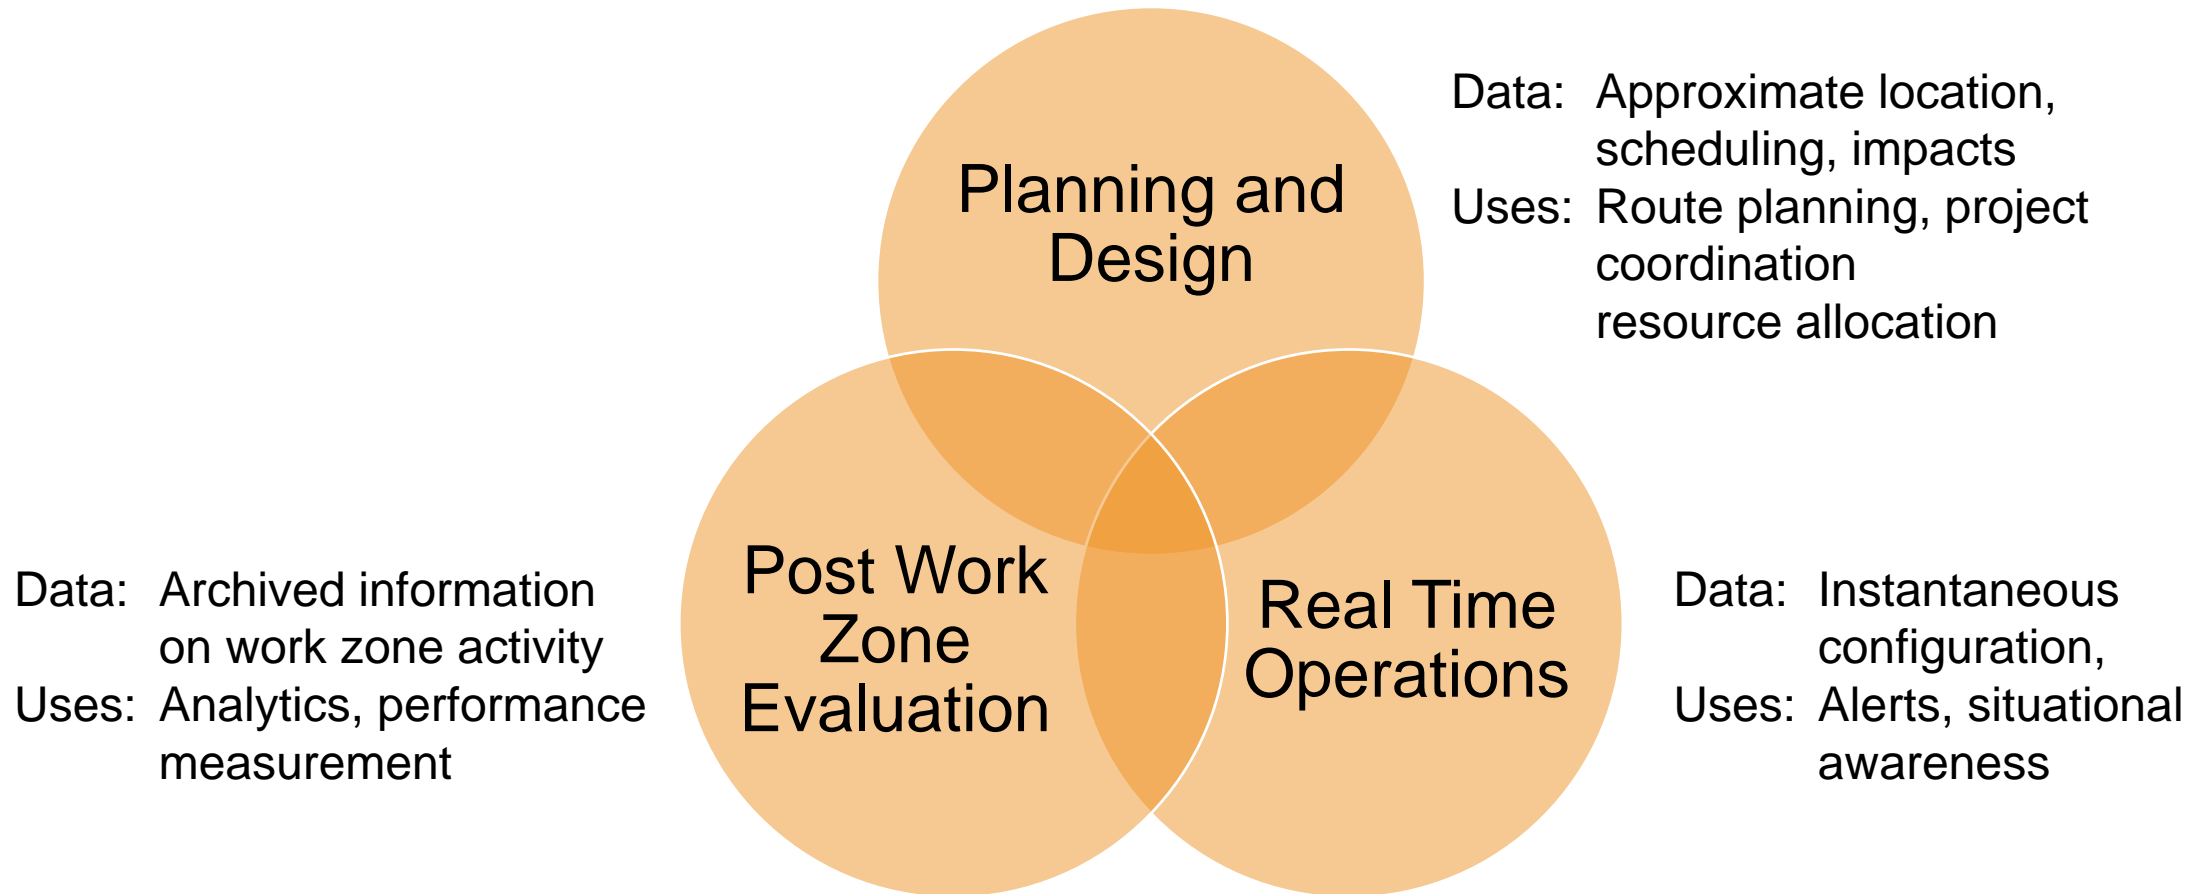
Planning and Design

Data: Approximate location, scheduling, impacts
Uses: Route planning, project coordination
resource allocation

Post Work Zone Evaluation

Data: Archived information on work zone activity
Uses: Analytics, performance measurement

Real Time Operations

Data: Instantaneous configuration,
Uses: Alerts, situational awareness